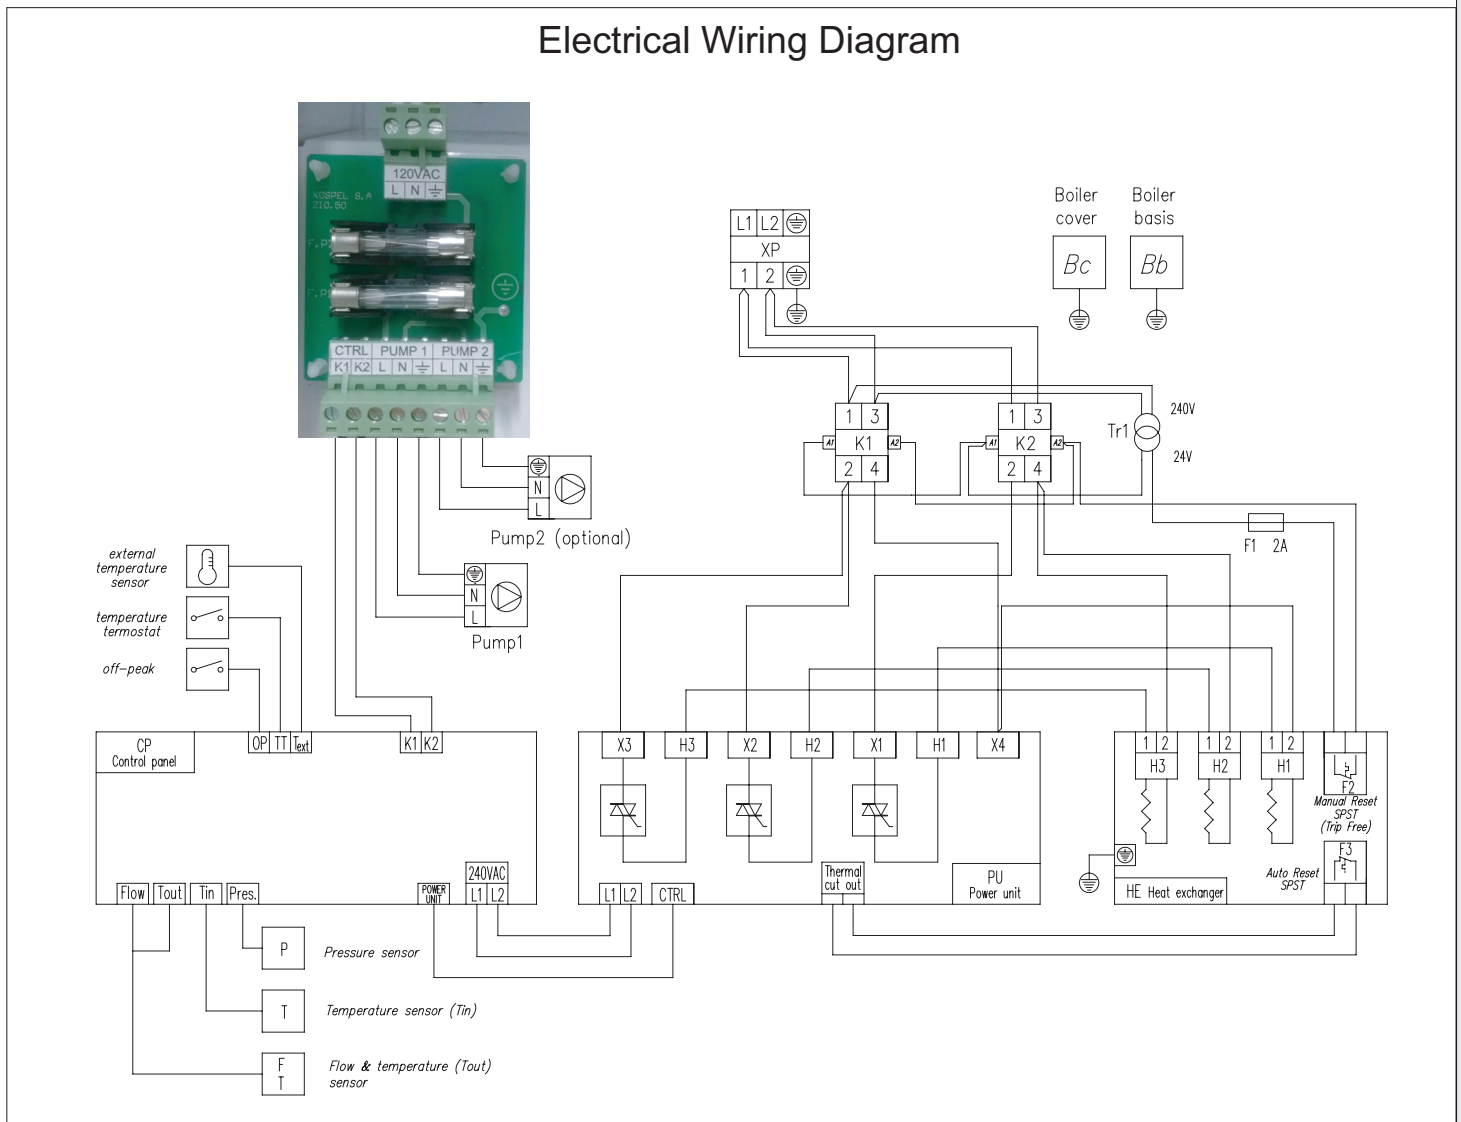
Electrical Wiring Diagram

120VAC
L N ⏚
KOSPEL S.A
ZIO.60
F.P.
F.P.
CTRL PUMP 1 PUMP 2
K1 K2 L N ⏚ L N ⏚

Pump2 (optional)
N
L
Pump1
N
L

L1 L2
XP
1 2

Boiler cover
Bc
Boiler basis
Bb

1 3
A1 K1 A2
2 4

1 3
A1 K2 A2
2 4

Tr1
240V
24V

F1 2A

external temperature sensor
temperature termostat
off-peak

CP
Control panel
OP TT Text
K1 K2
Flow Tout Tin Pres.
POWER UNIT
240VAC
L1 L2

P Pressure sensor
T Temperature sensor (Tin)
F T Flow & temperature (Tout) sensor

X3 H3 X2 H2 X1 H1 X4
L1 L2 CTRL
Thermal cut out
PU
Power unit

1 2
H3
1 2
H2
1 2
H1
F2
Manual Reset SPST (Trip Free)
F3
Auto Reset SPST
HE Heat exchanger